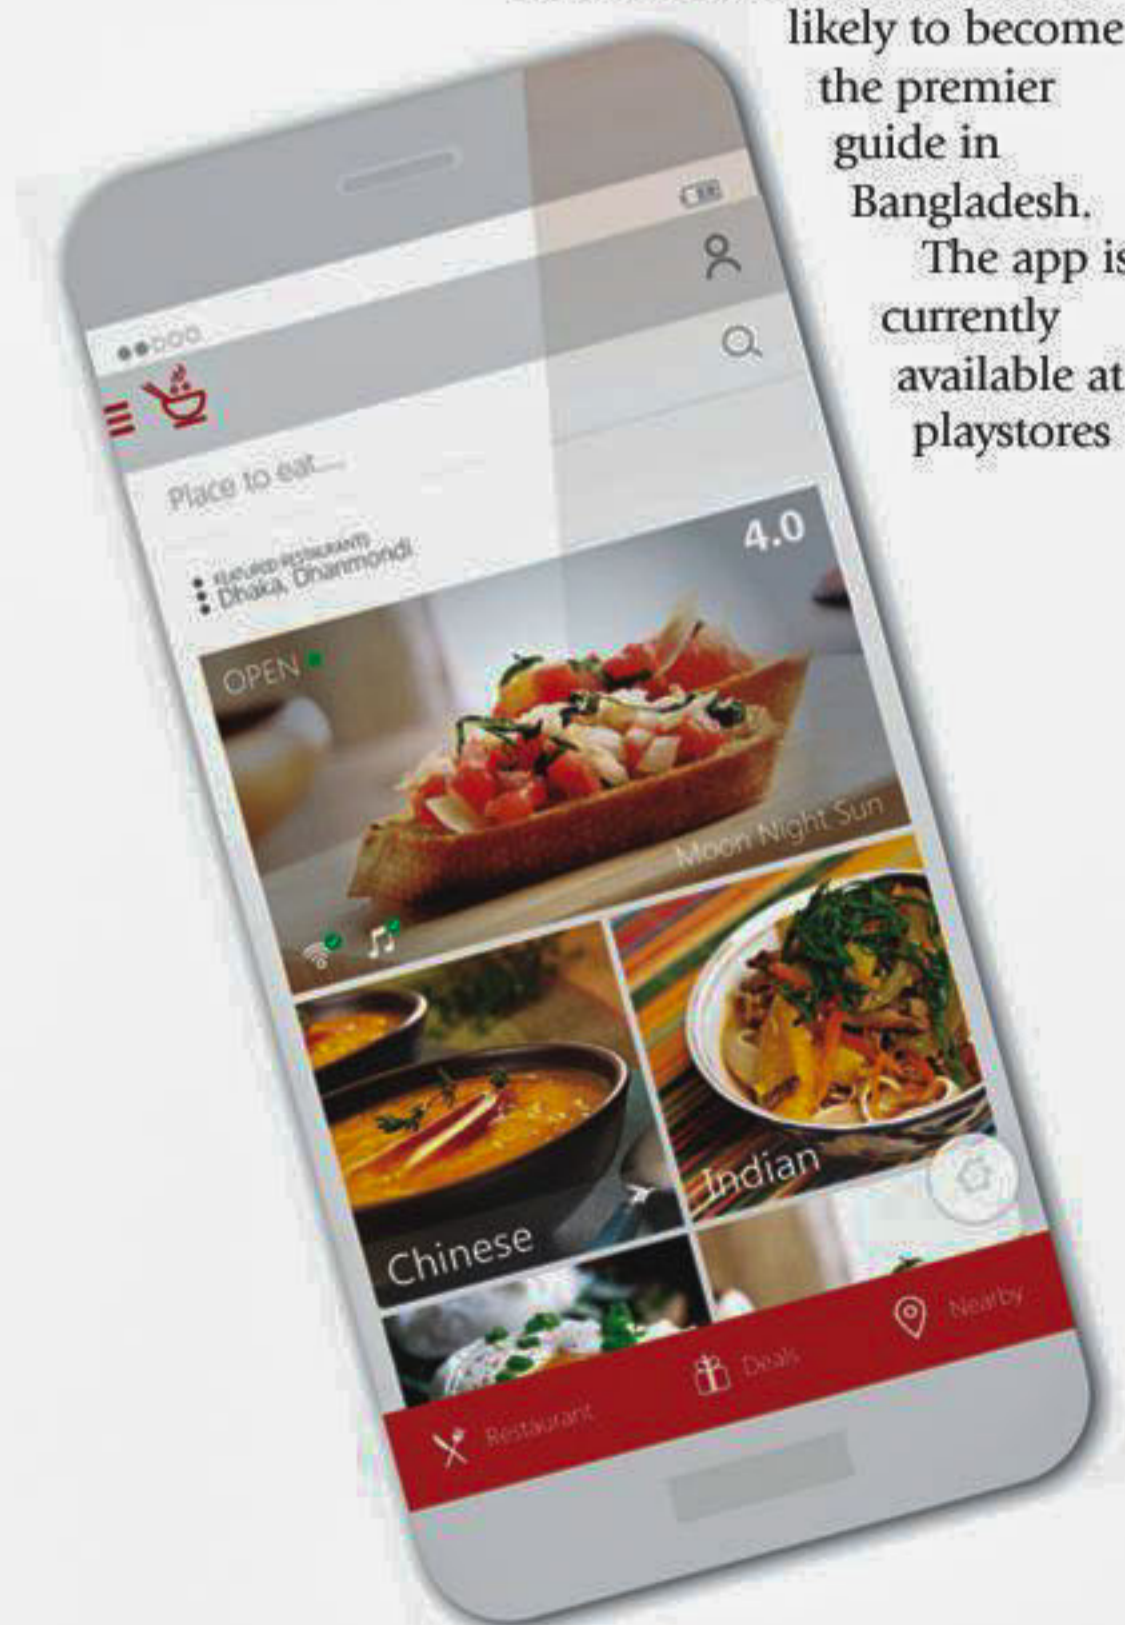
likely to become the premier guide in Bangladesh. The app is currently available at playstores

Place to eat...

FEATURED RESTAURANTS
Dhaka, Dhanmondi

4.0

OPEN

Moon Night Sun

Chinese

Indian

Restaurant

Deals

Nearby